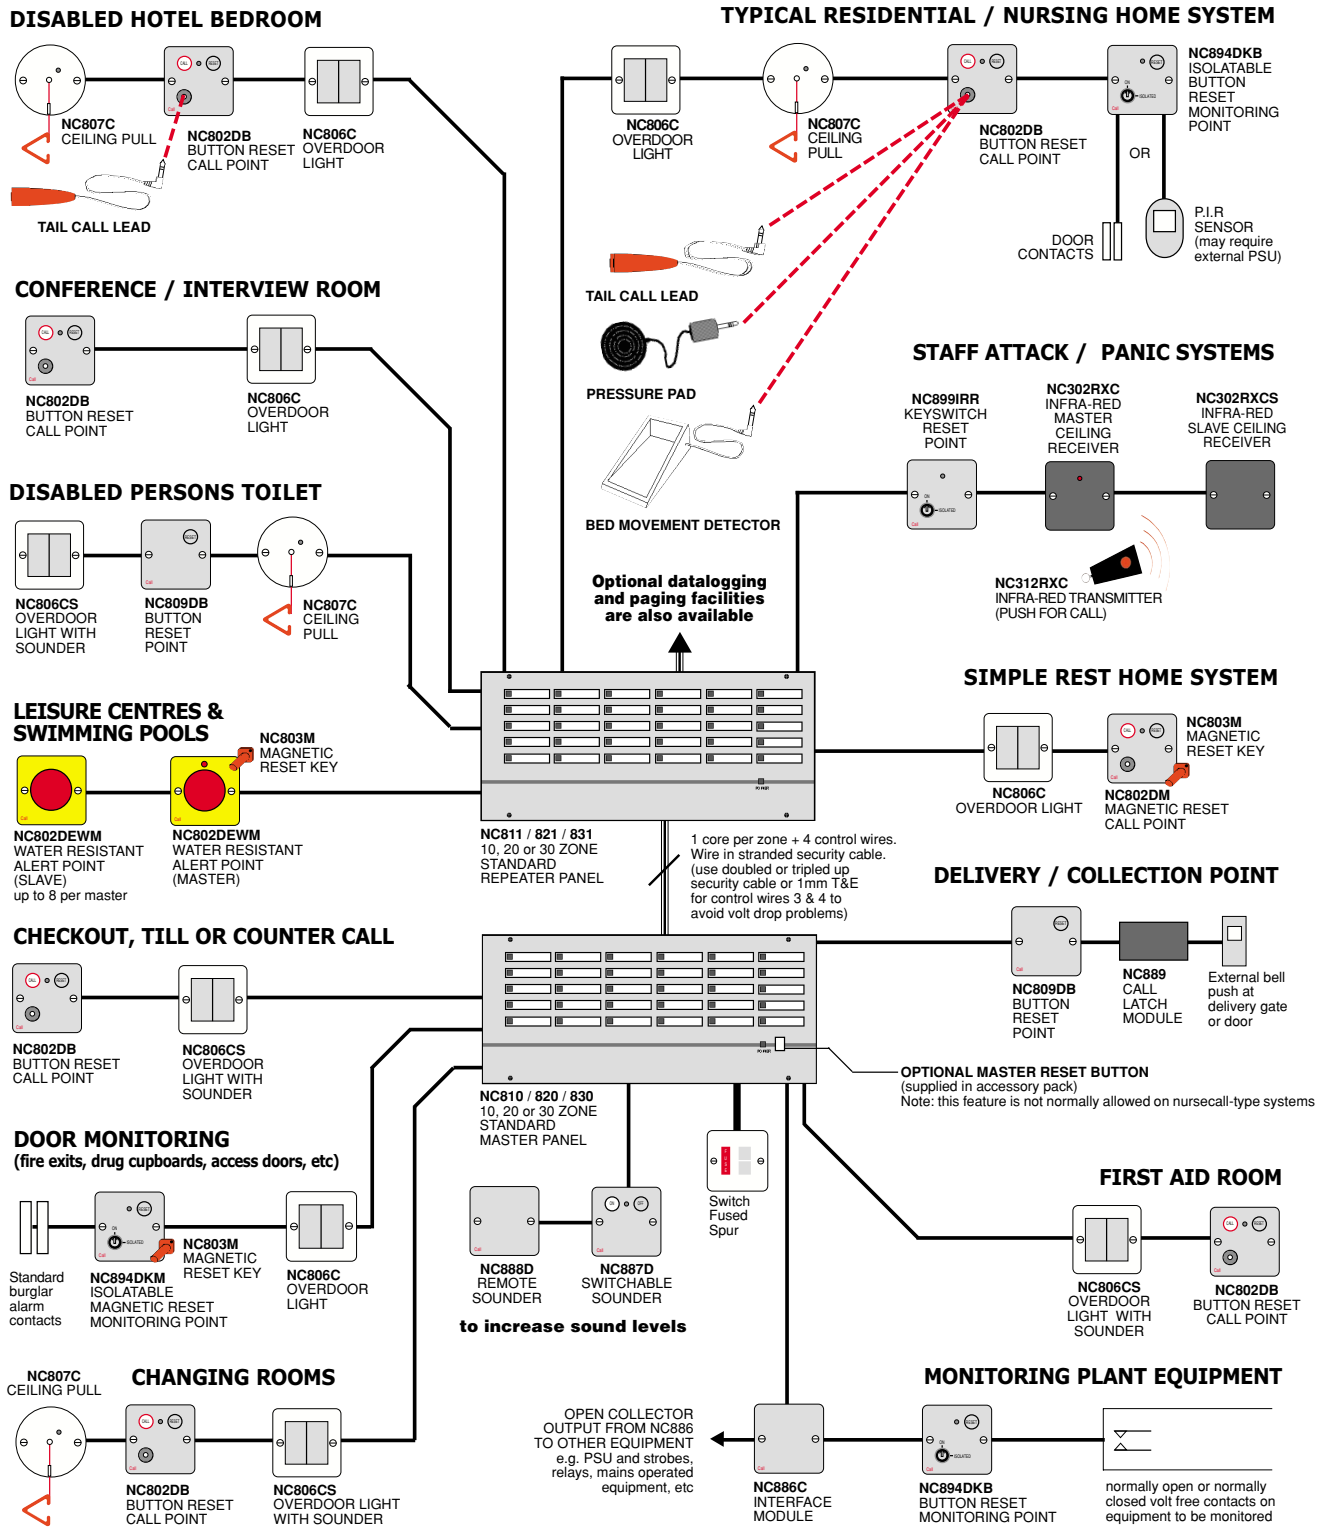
DISABLED HOTEL BEDROOM

NC807C
CEILING PULL

NC802DB
BUTTON RESET
CALL POINT

NC806C
OVERDOOR
LIGHT

TAIL CALL LEAD

TYPICAL RESIDENTIAL / NURSING HOME SYSTEM

NC806C
OVERDOOR
LIGHT

NC807C
CEILING
PULL

NC802DB
BUTTON RESET
CALL POINT

NC894DKB
ISOLATABLE
BUTTON
RESET
MONITORING
POINT

OR

DOOR
CONTACTS

P.I.R
SENSOR
(may require
external PSU)

TAIL CALL LEAD

PRESSURE PAD

BED MOVEMENT DETECTOR

CONFERENCE / INTERVIEW ROOM

NC802DB
BUTTON RESET
CALL POINT

NC806C
OVERDOOR
LIGHT

STAFF ATTACK / PANIC SYSTEMS

NC899IRR
KEYSWITCH
RESET
POINT

NC302RXC
INFRA-RED
MASTER
CEILING
RECEIVER

NC302RXCS
INFRA-RED
SLAVE CEILING
RECEIVER

NC312RXC
INFRA-RED TRANSMITTER
(PUSH FOR CALL)

DISABLED PERSONS TOILET

NC806CS
OVERDOOR
LIGHT WITH
SOUNDER

NC809DB
BUTTON
RESET
POINT

NC807C
CEILING
PULL

Optional datalogging
and paging facilities
are also available

SIMPLE REST HOME SYSTEM

NC806C
OVERDOOR LIGHT

NC803M
MAGNETIC
RESET KEY

NC802DM
MAGNETIC RESET
CALL POINT

LEISURE CENTRES &
SWIMMING POOLS

NC803M
MAGNETIC
RESET KEY

NC802DEWM
WATER RESISTANT
ALERT POINT
(SLAVE)
up to 8 per master

NC802DEWM
WATER RESISTANT
ALERT POINT
(MASTER)

NC811 / 821 / 831
10, 20 or 30 ZONE
STANDARD
REPEATER PANEL

1 core per zone + 4 control wires.
Wire in stranded security cable.
(use doubled or tripled up
security cable or 1mm T&E
for control wires 3 & 4 to
avoid volt drop problems)

DELIVERY / COLLECTION POINT

NC809DB
BUTTON
RESET
POINT

NC889
CALL
LATCH
MODULE

External bell
push at
delivery gate
or door

CHECKOUT, TILL OR COUNTER CALL

NC802DB
BUTTON RESET
CALL POINT

NC806CS
OVERDOOR
LIGHT WITH
SOUNDER

OPTIONAL MASTER RESET BUTTON
(supplied in accessory pack)
Note: this feature is not normally allowed on nursecall-type systems

NC810 / 820 / 830
10, 20 or 30 ZONE
STANDARD
MASTER PANEL

DOOR MONITORING
(fire exits, drug cupboards, access doors, etc)

Standard
burglar
alarm
contacts

NC894DKM
ISOLATABLE
MAGNETIC RESET
MONITORING POINT

NC803M
MAGNETIC
RESET KEY

NC806C
OVERDOOR
LIGHT

NC888D
REMOTE
SOUNDER

NC887D
SWITCHABLE
SOUNDER

to increase sound levels

Switch
Fused
Spur

FIRST AID ROOM

NC806CS
OVERDOOR
LIGHT WITH
SOUNDER

NC802DB
BUTTON RESET
CALL POINT

NC807C
CEILING PULL

CHANGING ROOMS

NC802DB
BUTTON RESET
CALL POINT

NC806CS
OVERDOOR LIGHT
WITH SOUNDER

OPEN COLLECTOR
OUTPUT FROM NC886
TO OTHER EQUIPMENT
e.g. PSU and strobes,
relays, mains operated
equipment, etc

NC886C
INTERFACE
MODULE

MONITORING PLANT EQUIPMENT

NC894DKB
BUTTON RESET
MONITORING POINT

normally open or normally
closed volt free contacts on
equipment to be monitored